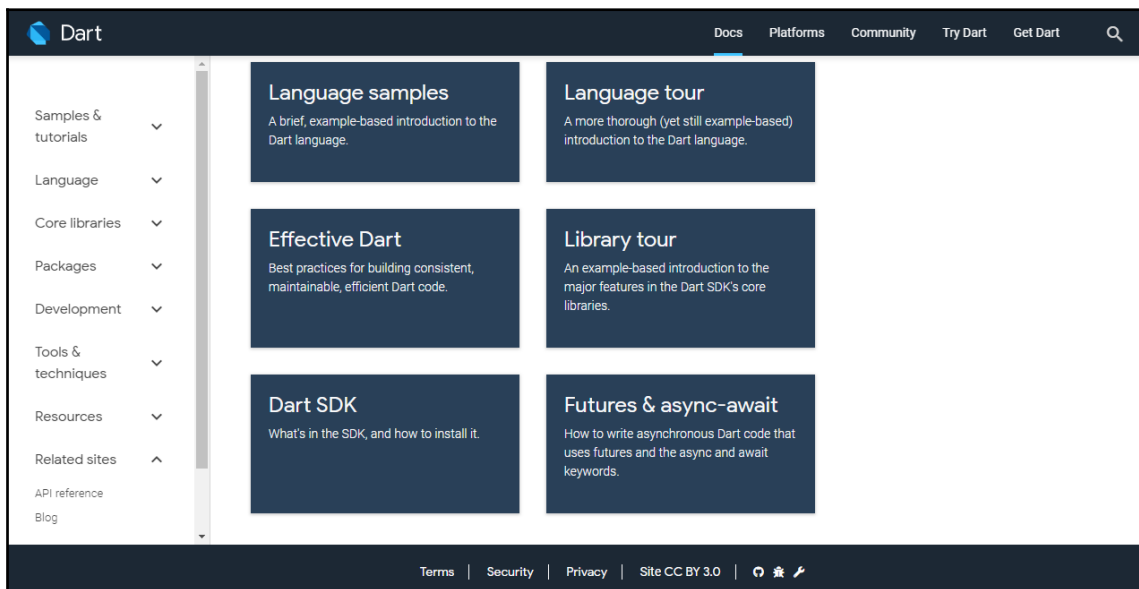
Dart

Docs Platforms Community Try Dart Get Dart

Samples & tutorials

Language

Core libraries

Packages

Development

Tools & techniques

Resources

Related sites

API reference

Blog

Language samples
A brief, example-based introduction to the Dart language.

Language tour
A more thorough (yet still example-based) introduction to the Dart language.

Effective Dart
Best practices for building consistent, maintainable, efficient Dart code.

Library tour
An example-based introduction to the major features in the Dart SDK's core libraries.

Dart SDK
What's in the SDK, and how to install it.

Futures & async-await
How to write asynchronous Dart code that uses futures and the async and await keywords.

Terms | Security | Privacy | Site CC BY 3.0 |